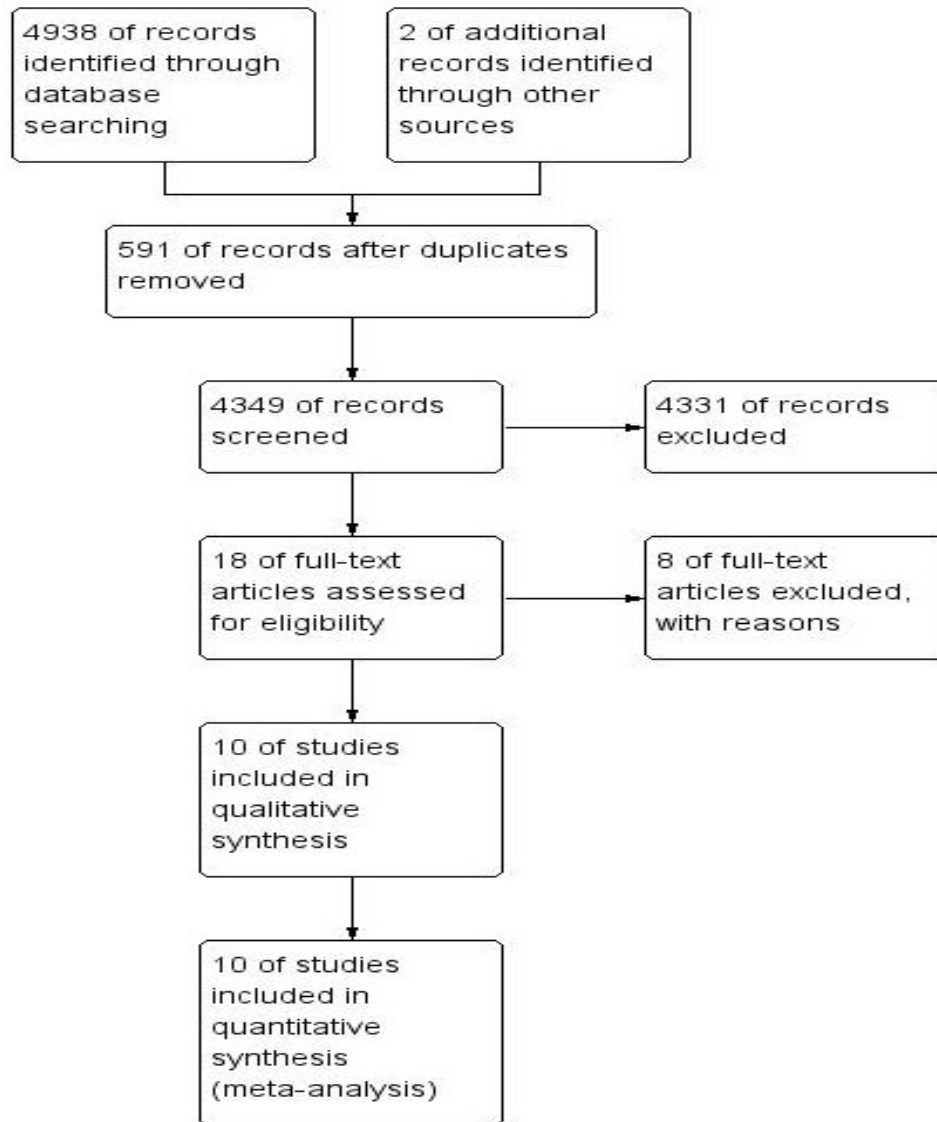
4938 of records identified through database searching

2 of additional records identified through other sources

591 of records after duplicates removed

4349 of records screened

4331 of records excluded

18 of full-text articles assessed for eligibility

8 of full-text articles excluded, with reasons

10 of studies included in qualitative synthesis

10 of studies included in quantitative synthesis (meta-analysis)